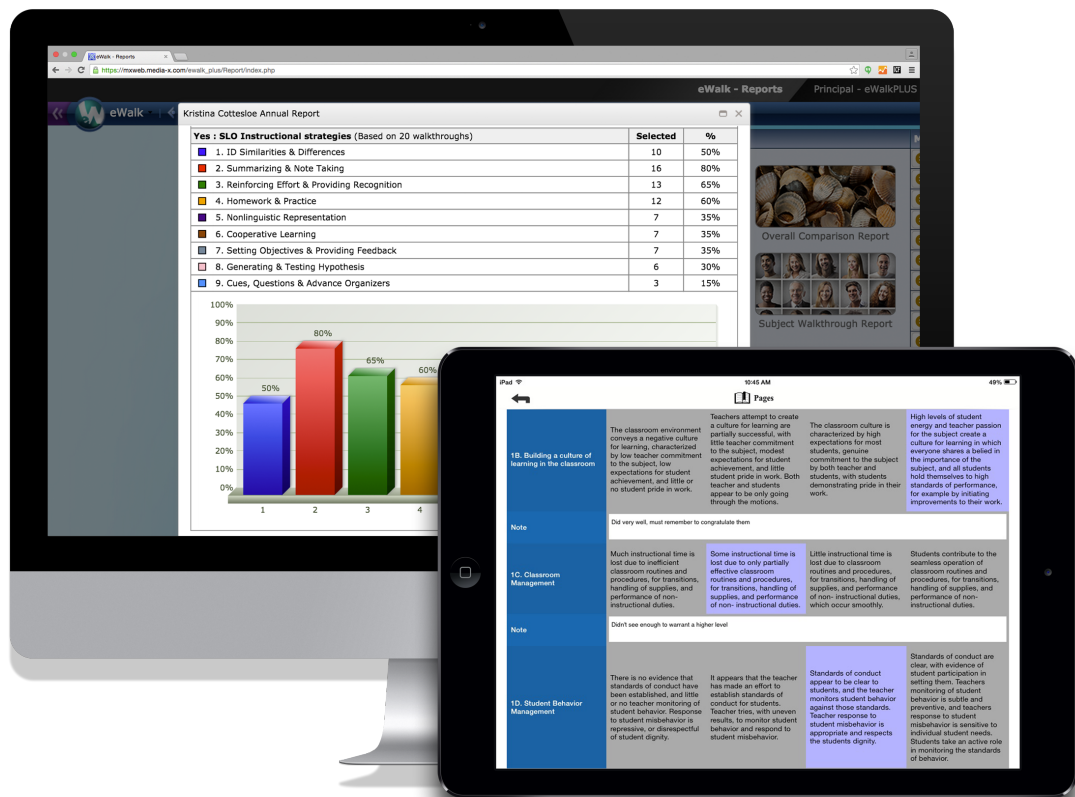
eWalk - Reports

https://mxweb.media-x.com/ewalk_plus/Report/index.php

eWalk - Reports Principal - eWalkPLUS

eWalk

Kristina Cottesloe Annual Report

| Yes : SLO Instructional strategies (Based on 20 walkthroughs) | Selected | % |
|---|---|---|
| 1. ID Similarities & Differences | 10 | 50% |
| 2. Summarizing & Note Taking | 16 | 80% |
| 3. Reinforcing Effort & Providing Recognition | 13 | 65% |
| 4. Homework & Practice | 12 | 60% |
| 5. Nonlinguistic Representation | 7 | 35% |
| 6. Cooperative Learning | 7 | 35% |
| 7. Setting Objectives & Providing Feedback | 7 | 35% |
| 8. Generating & Testing Hypothesis | 6 | 30% |
| 9. Cues, Questions & Advance Organizers | 3 | 15% |

100% 90% 80% 70% 60% 50% 40% 30% 20% 10% 0%

50% 80% 65% 60%

1 2 3 4

Overall Comparison Report

Subject Walkthrough Report

iPad 10:45 AM 49%

Pages

| 1B. Building a culture of learning in the classroom | The classroom environment conveys a negative culture for learning, characterized by low teacher commitment to the subject, low expectations for student achievement, and little or no student pride in work. | Teachers attempt to create a culture for learning are partially successful, with little teacher commitment to the subject, modest expectations for student achievement, and little student pride in work. Both teacher and students appear to be only going through the motions. | The classroom culture is characterized by high expectations for most students, genuine commitment to the subject by both teacher and students, with students demonstrating pride in their work. | High levels of student energy and teacher passion for the subject create a culture for learning in which everyone shares a belief in the importance of the subject, and all students hold themselves to high standards of performance, for example by initiating improvements to their work. |
|---|---|---|---|---|
| Note | Did very well, must remember to congratulate them | | | |
| 1C. Classroom Management | Much instructional time is lost due to inefficient classroom routines and procedures, for transitions, handling of supplies, and performance of non-instructional duties. | Some instructional time is lost due to only partially effective classroom routines and procedures, for transitions, handling of supplies, and performance of non- instructional duties. | Little instructional time is lost due to classroom routines and procedures, for transitions, handling of supplies, and performance of non- instructional duties, which occur smoothly. | Students contribute to the seamless operation of classroom routines and procedures, for transitions, handling of supplies, and performance of non-instructional duties. |
| Note | Didn't see enough to warrant a higher level | | | |
| 1D. Student Behavior Management | There is no evidence that standards of conduct have been established, and little or no teacher monitoring of student behavior. Response to student misbehavior is repressive, or disrespectful of student dignity. | It appears that the teacher has made an effort to establish standards of conduct for students. Teacher tries, with uneven results, to monitor student behavior and respond to student misbehavior. | Standards of conduct appear to be clear to students, and the teacher monitors student behavior against those standards. Teacher response to student misbehavior is appropriate and respects the students dignity. | Standards of conduct are clear, with evidence of student participation in setting them. Teachers monitoring of student behavior is subtle and preventive, and teachers response to student misbehavior is sensitive to individual student needs. Students take an active role in monitoring the standards of behavior. |